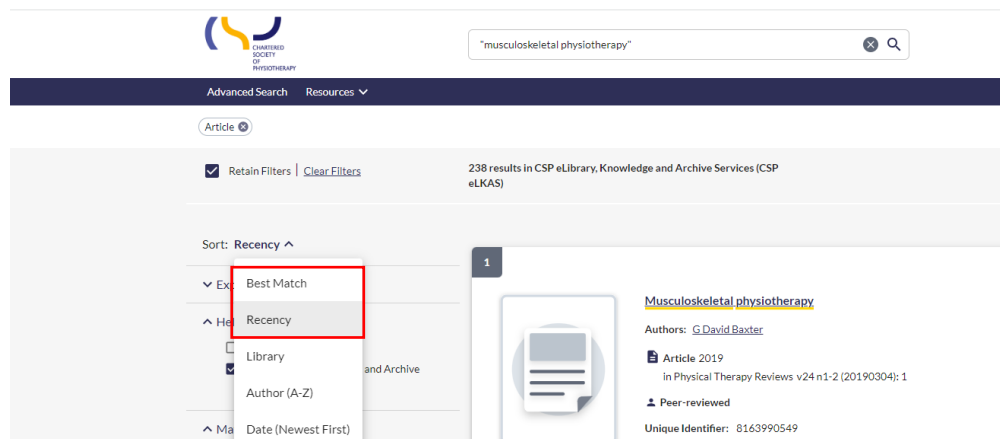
CHARTERED SOCIETY OF PHYSIOTHERAPY

"musculoskeletal physiotherapy"

Advanced Search Resources

Article

Retain Filters | Clear Filters

238 results in CSP eLibrary, Knowledge and Archive Services (CSP eLKAS)

Sort: Recency

Ex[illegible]

He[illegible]

and Archive

Ma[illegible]

Best Match

Recency

Library

Author (A-Z)

Date (Newest First)

1

Musculoskeletal physiotherapy

Authors: G David Baxter

Article 2019

in Physical Therapy Reviews v24 n1-2 (20190304): 1

Peer-reviewed

Unique Identifier: 8163990549